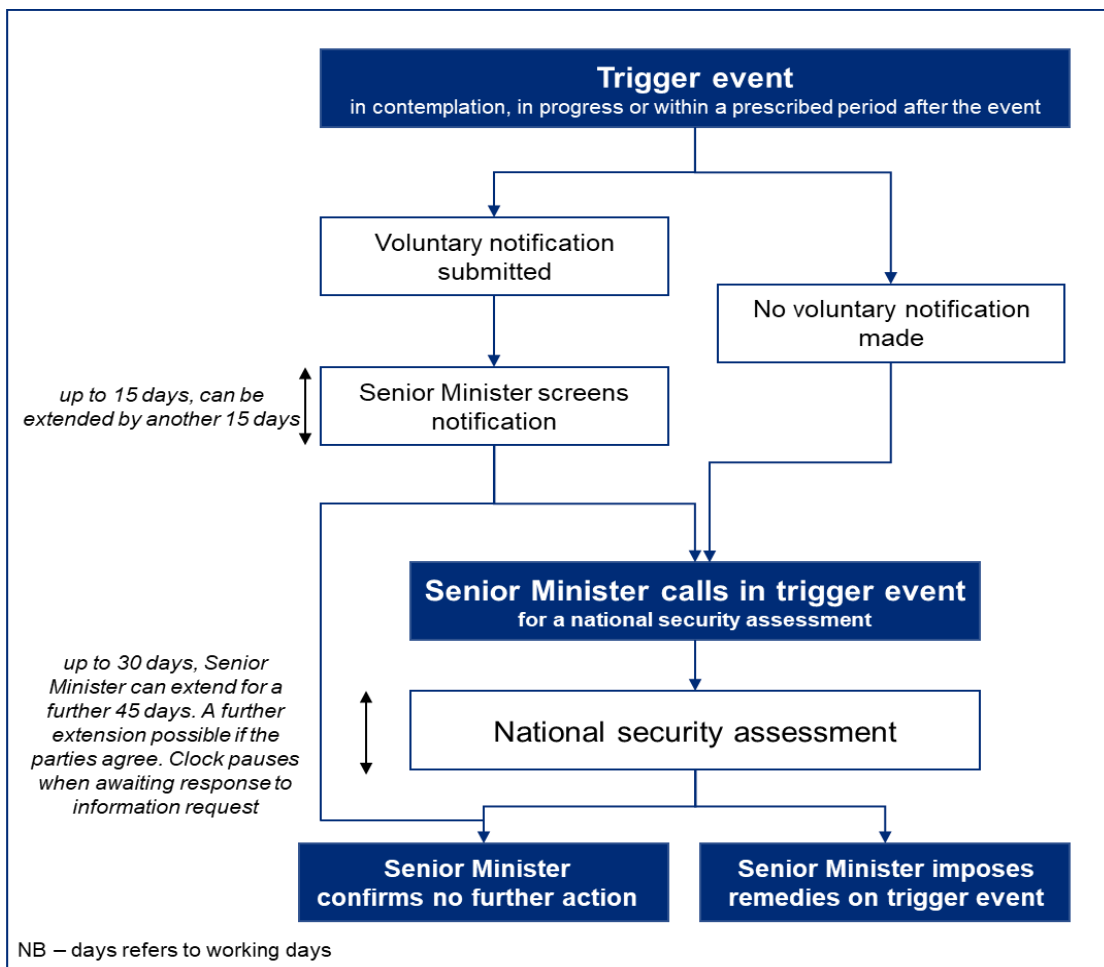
Trigger event
in contemplation, in progress or within a prescribed period after the event

Voluntary notification submitted

No voluntary notification made

up to 15 days, can be extended by another 15 days

Senior Minister screens notification

Senior Minister calls in trigger event
for a national security assessment

up to 30 days, Senior Minister can extend for a further 45 days. A further extension possible if the parties agree. Clock pauses when awaiting response to information request

National security assessment

Senior Minister confirms no further action

Senior Minister imposes remedies on trigger event

NB – days refers to working days